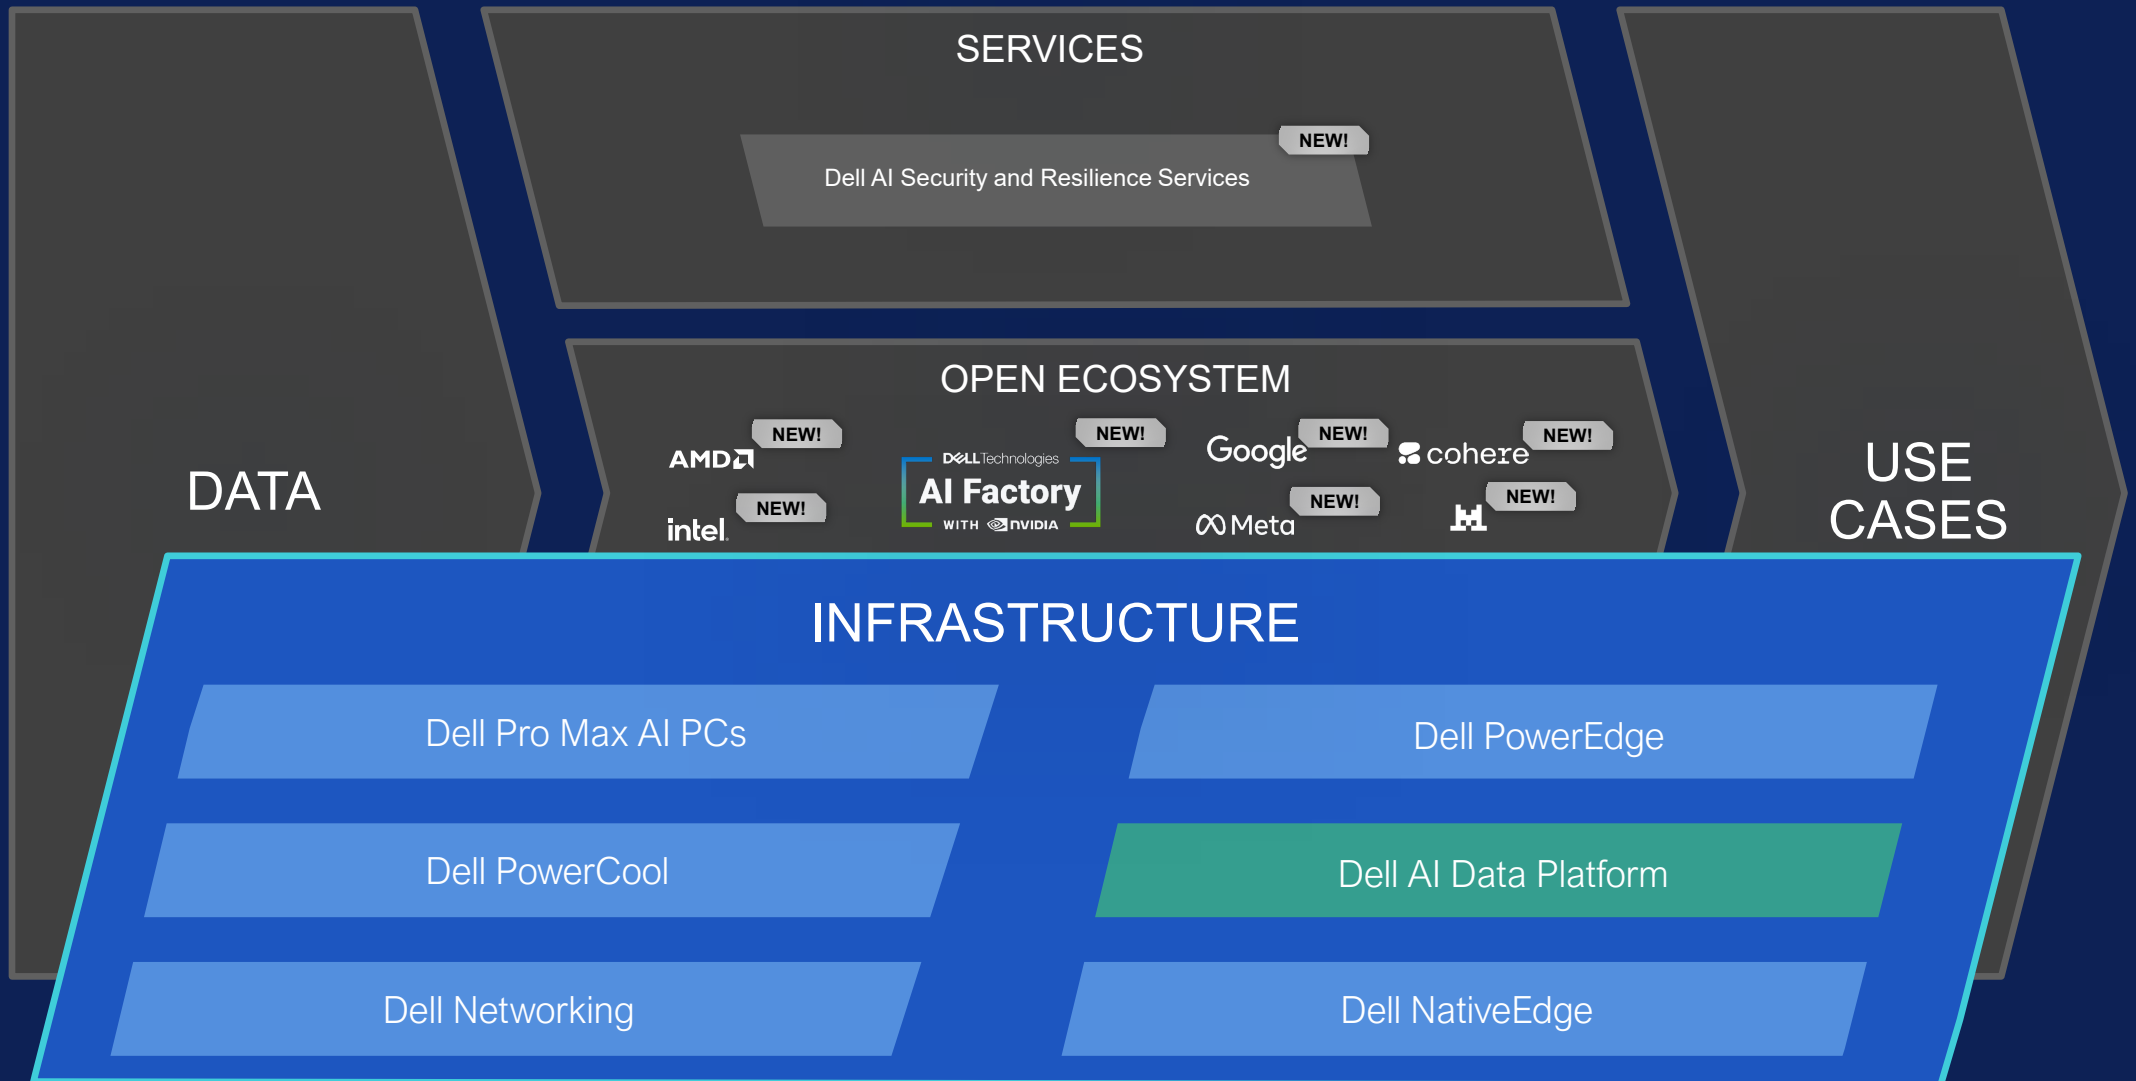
DATA

SERVICES

NEW!
Dell AI Security and Resilience Services

OPEN ECOSYSTEM

AMD NEW!
intel NEW!
DELL Technologies AI Factory WITH NVIDIA NEW!
Google NEW!
Meta NEW!
cohere NEW!
NEW!

USE CASES

INFRASTRUCTURE

Dell Pro Max AI PCs
Dell PowerEdge
Dell PowerCool
Dell AI Data Platform
Dell Networking
Dell NativeEdge